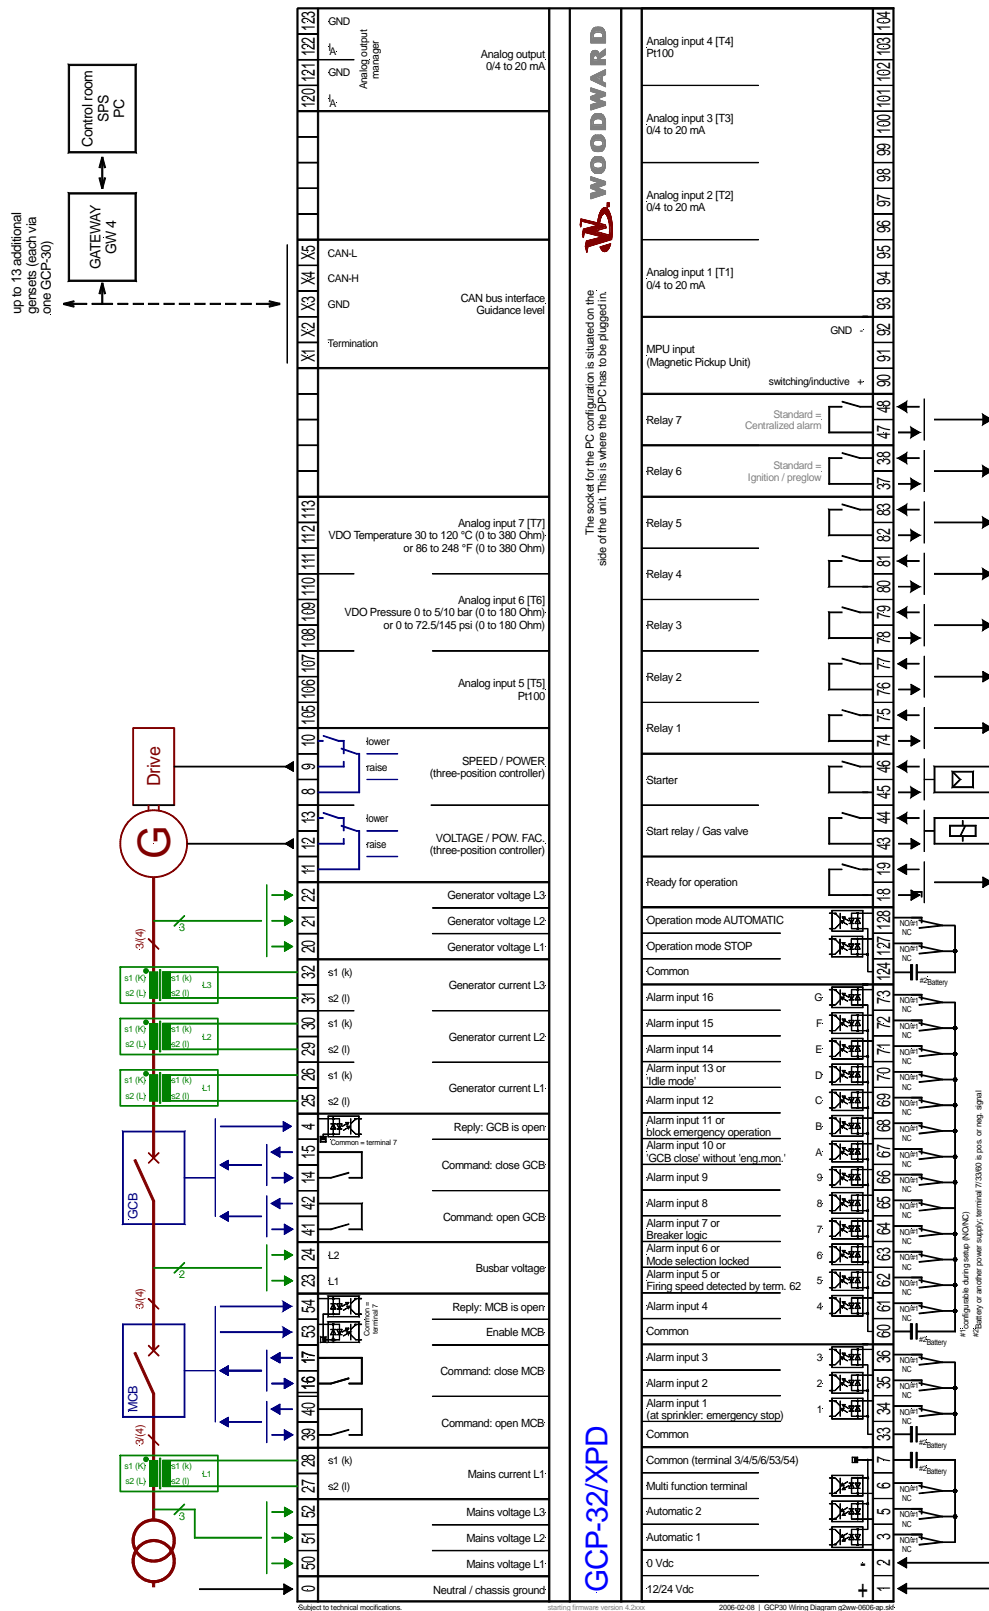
Control room
SPS
PC

GATEWAY
GW 4

up to 13 additional gensets (each via one GCP-30)

123 GND
122 $I_A$
121 GND
120 $I_A$
Analog output manager
Analog output
0/4 to 20 mA

X5 CAN-L
X4 CAN-H
X3 GND
X2
X1 Termination
CAN bus interface
Guidance level

113
112
111
Analog input 7 [T7]
VDO Temperature 30 to 120 °C (0 to 380 Ohm)
or 86 to 248 °F (0 to 380 Ohm)

110
109
108
Analog input 6 [T6]
VDO Pressure 0 to 5/10 bar (0 to 180 Ohm)
or 0 to 72.5/145 psi (0 to 180 Ohm)

107
106
105
Analog input 5 [T5]
Pt100

10 lower
9 raise
8
SPEED / POWER
(three-position controller)

13 lower
12 raise
11
VOLTAGE / POW. FAC.
(three-position controller)

Drive

G

3/(4)
3

22 Generator voltage L3
21 Generator voltage L2
20 Generator voltage L1

s1 (K) s1 (k) L3
s2 (L) s2 (l)
32 s1 (k)
31 s2 (l)
Generator current L3

s1 (K) s1 (k) L2
s2 (L) s2 (l)
30 s1 (k)
29 s2 (l)
Generator current L2

s1 (K) s1 (k) L1
s2 (L) s2 (l)
26 s1 (k)
25 s2 (l)
Generator current L1

4 Reply: GCB is open
Common = terminal 7
15
14 Command: close GCB
42
41 Command: open GCB

GCB

2
24 L2
23 L1
Busbar voltage

3/(4)

54 Reply: MCB is open
53 Enable MCB
Common = terminal 7
17
16 Command: close MCB
40
39 Command: open MCB

MCB

3/(4)
28 s1 (k)
27 s2 (l)
Mains current L1
s1 (K) s1 (k) L1
s2 (L) s2 (l)

3
52 Mains voltage L3
51 Mains voltage L2
50 Mains voltage L1

0 Neutral / chassis ground

WOODWARD

The socket for the PC configuration is situated on the side of the unit. This is where the DPC has to be plugged in.

GCP-32/XPD

104
103
102
Analog input 4 [T4]
Pt100

101
100
99
Analog input 3 [T3]
0/4 to 20 mA

98
97
96
Analog input 2 [T2]
0/4 to 20 mA

95
94
93
Analog input 1 [T1]
0/4 to 20 mA

92 GND -
91 MPU input
(Magnetic Pickup Unit)
90 switching/inductive +

48
47 Relay 7
Standard = Centralized alarm

38
37 Relay 6
Standard = Ignition / preglow

83
82 Relay 5

81
80 Relay 4

79
78 Relay 3

77
76 Relay 2

75
74 Relay 1

46
45 Starter

44
43 Start relay / Gas valve

19
18 Ready for operation

128 Operation mode AUTOMATIC
127 Operation mode STOP
124 Common

73 Alarm input 16 G
72 Alarm input 15 F
71 Alarm input 14 E
70 Alarm input 13 or 'Idle mode' D
69 Alarm input 12 C
68 Alarm input 11 or block emergency operation B
67 Alarm input 10 or 'GCB close' without 'eng.mon.' A
66 Alarm input 9 9
65 Alarm input 8 8
64 Alarm input 7 or Breaker logic 7
63 Alarm input 6 or Mode selection locked 6
62 Alarm input 5 or Firing speed detected by term. 62 5
61 Alarm input 4 4
60 Common

36 Alarm input 3 3
35 Alarm input 2 2
34 Alarm input 1 (at sprinkler: emergency stop) 1
33 Common

7 Common (terminal 3/4/5/6/53/54)
6 Multi function terminal
5 Automatic 2
3 Automatic 1
2 0 Vdc
1 12/24 Vdc +

NO/#1
NC
#2 Battery

#1 configurable during setup (NO/NC)
#2 Battery or another power supply; terminal 7/33/60 is pos. or neg. signal

Subject to technical modifications.
starting firmware version 4.2xxx
2006-02-08 | GCP30 Wiring Diagram g2ww-0606-ap.skf